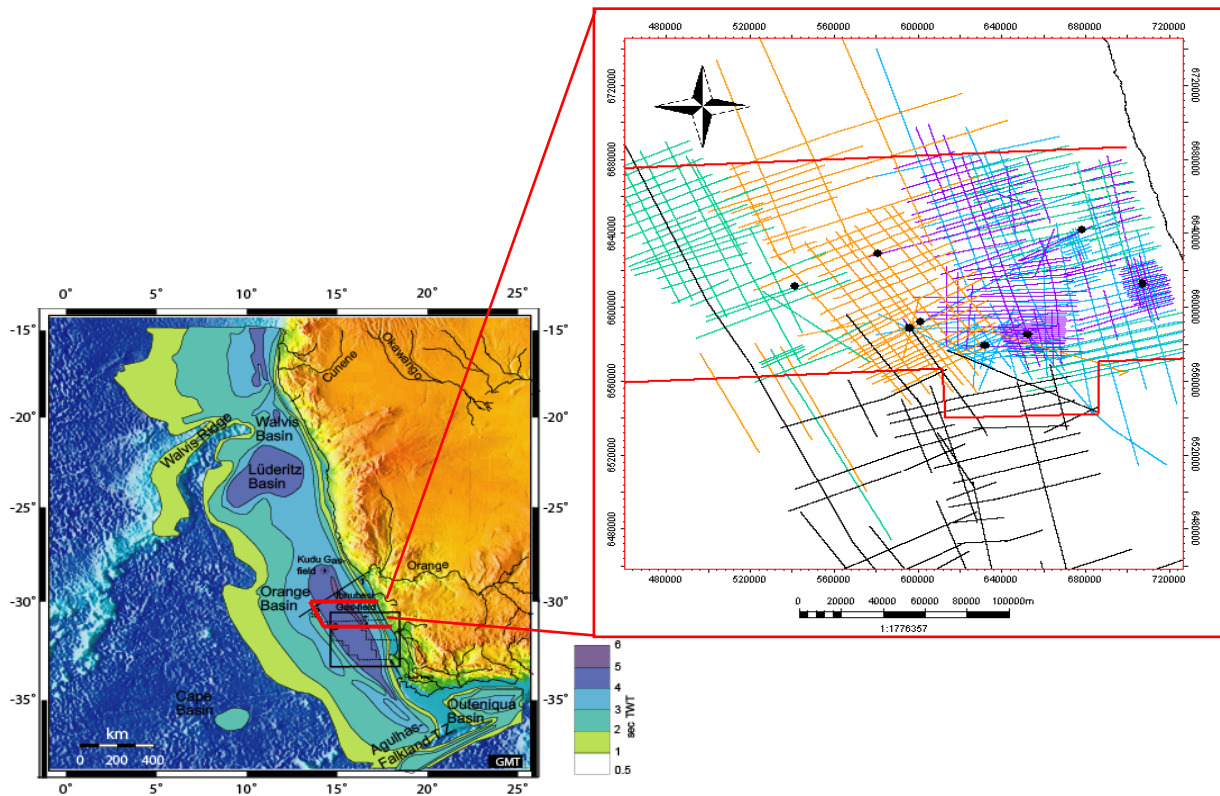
0° 5° 10° 15° 20° 25°

-15° -20° -25° -30° -35°

-15° -20° -25° -30° -35°

0° 5° 10° 15° 20° 25°

Cunene

Okavango

Walvis Ridge

Walvis Basin

Lüderitz Basin

Kudu Gas-field

Orange

Orange Basin

Ibhubesi Gas-field

Cape Basin

Outeniqua Basin

Agulhas-Falkland FZ

km
0 200 400

GMT

6
5
4
3
2
1
0.5

sec TWT

480000 520000 560000 600000 640000 680000 720000

6720000
6680000
6640000
6600000
6560000
6520000
6480000

6720000
6680000
6640000
6600000
6560000
6520000
6480000

480000 520000 560000 600000 640000 680000 720000

0 20000 40000 60000 80000 100000m

1:1776357